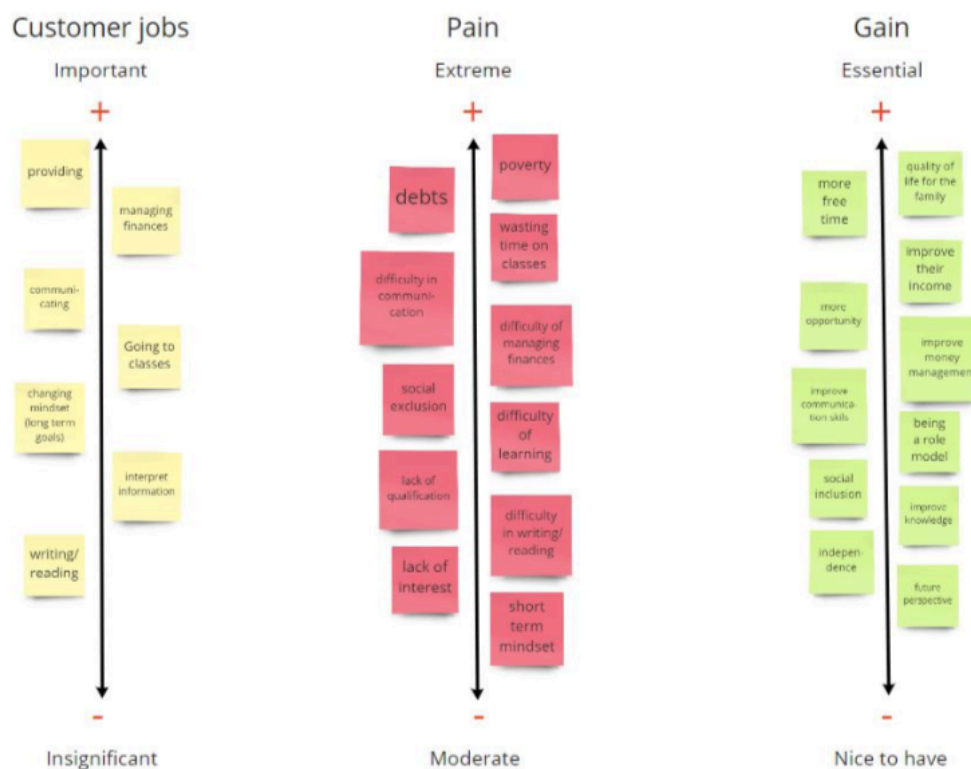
Customer jobs

Important

+

providing

managing finances

communicating

Going to classes

changing mindset (long term goals)

interpret information

writing/ reading

-

Insignificant

Pain

Extreme

+

debts

poverty

wasting time on classes

difficulty in communication

difficulty of managing finances

social exclusion

difficulty of learning

lack of qualification

difficulty in writing/ reading

lack of interest

short term mindset

-

Moderate

Gain

Essential

+

more free time

quality of life for the family

improve their income

more opportunity

improve money managem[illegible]

improve communication skills

being a role model

social inclusion

improve knowledge

independence

future perspective

-

Nice to have